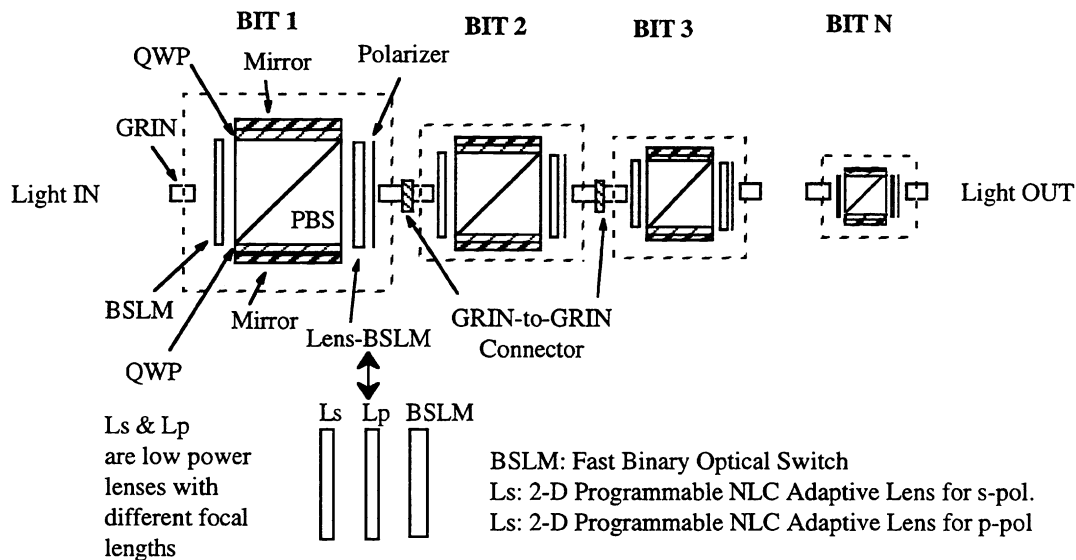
BIT 1
BIT 2
BIT 3
BIT N

QWP
Mirror
Polarizer
GRIN
Light IN
PBS
Light OUT
BSLM
Mirror
Lens-BSLM
GRIN-to-GRIN Connector
QWP

Ls
Lp
BSLM

Ls & Lp are low power lenses with different focal lengths

BSLM: Fast Binary Optical Switch
Ls: 2-D Programmable NLC Adaptive Lens for s-pol.
Ls: 2-D Programmable NLC Adaptive Lens for p-pol